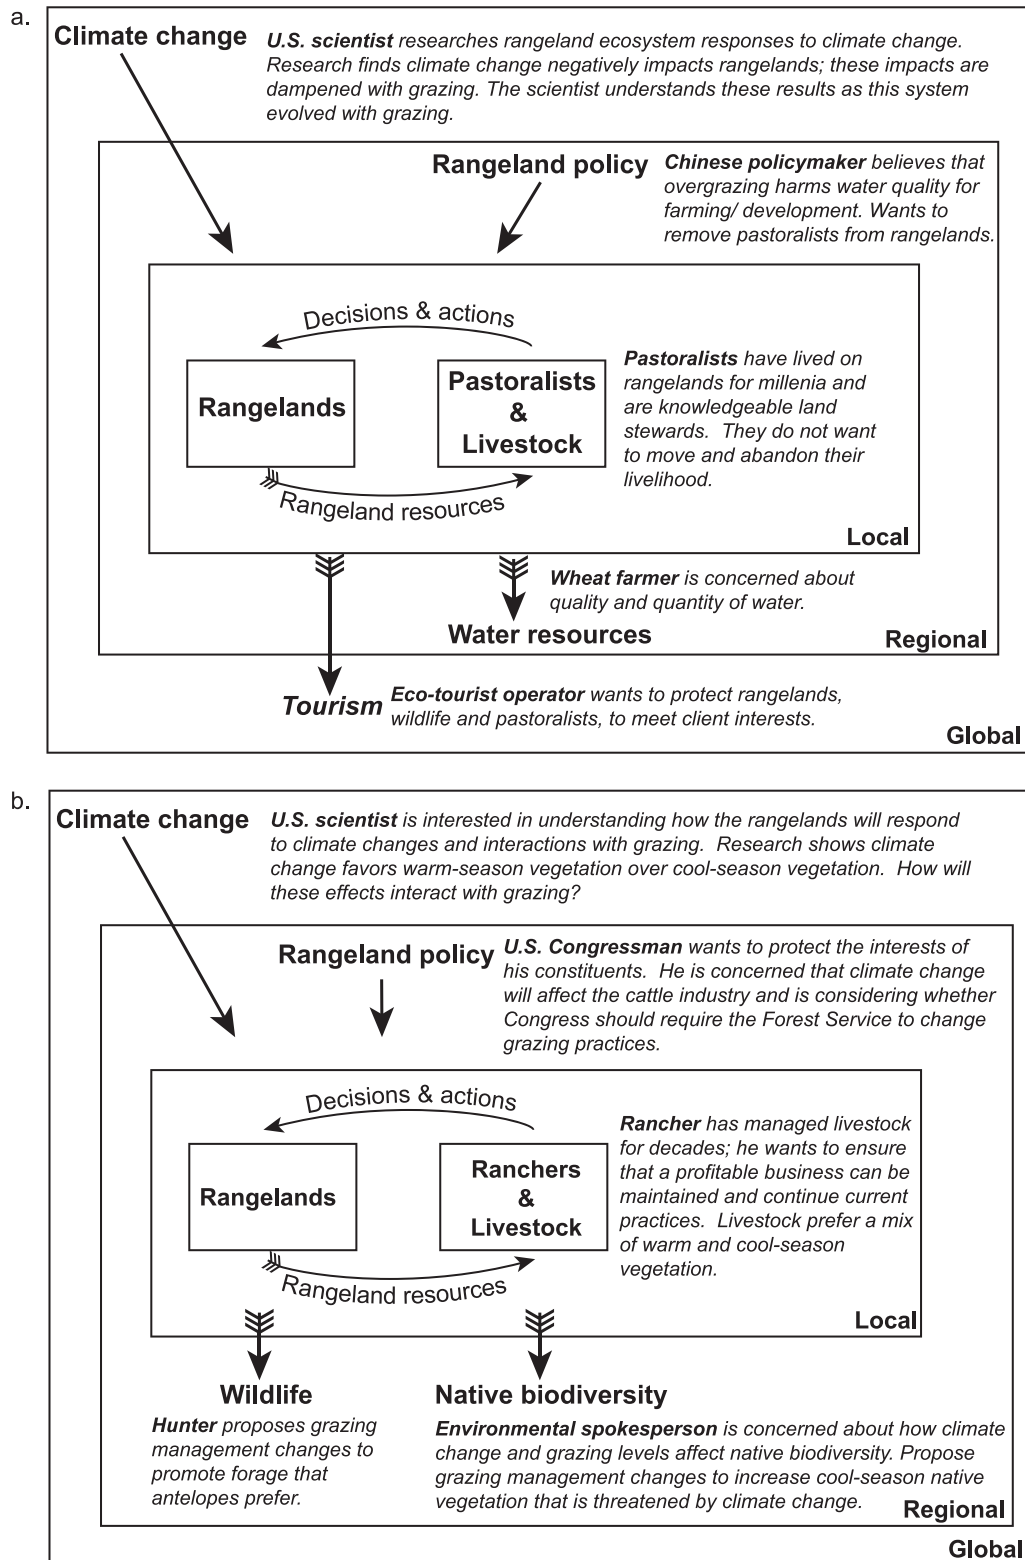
a.

Climate change

*U.S. scientist* researches rangeland ecosystem responses to climate change. Research finds climate change negatively impacts rangelands; these impacts are dampened with grazing. The scientist understands these results as this system evolved with grazing.

Rangeland policy

*Chinese policymaker* believes that overgrazing harms water quality for farming/ development. Wants to remove pastoralists from rangelands.

Decisions & actions

Rangelands

Pastoralists & Livestock

*Pastoralists* have lived on rangelands for millenia and are knowledgeable land stewards. They do not want to move and abandon their livelihood.

Rangeland resources

Local

*Wheat farmer* is concerned about quality and quantity of water.

Water resources

Regional

Tourism

*Eco-tourist operator* wants to protect rangelands, wildlife and pastoralists, to meet client interests.

Global

b.

Climate change

*U.S. scientist* is interested in understanding how the rangelands will respond to climate changes and interactions with grazing. Research shows climate change favors warm-season vegetation over cool-season vegetation. How will these effects interact with grazing?

Rangeland policy

*U.S. Congressman* wants to protect the interests of his constituents. He is concerned that climate change will affect the cattle industry and is considering whether Congress should require the Forest Service to change grazing practices.

Decisions & actions

Rangelands

Ranchers & Livestock

*Rancher* has managed livestock for decades; he wants to ensure that a profitable business can be maintained and continue current practices. Livestock prefer a mix of warm and cool-season vegetation.

Rangeland resources

Local

Wildlife

*Hunter* proposes grazing management changes to promote forage that antelopes prefer.

Native biodiversity

*Environmental spokesperson* is concerned about how climate change and grazing levels affect native biodiversity. Propose grazing management changes to increase cool-season native vegetation that is threatened by climate change.

Regional

Global